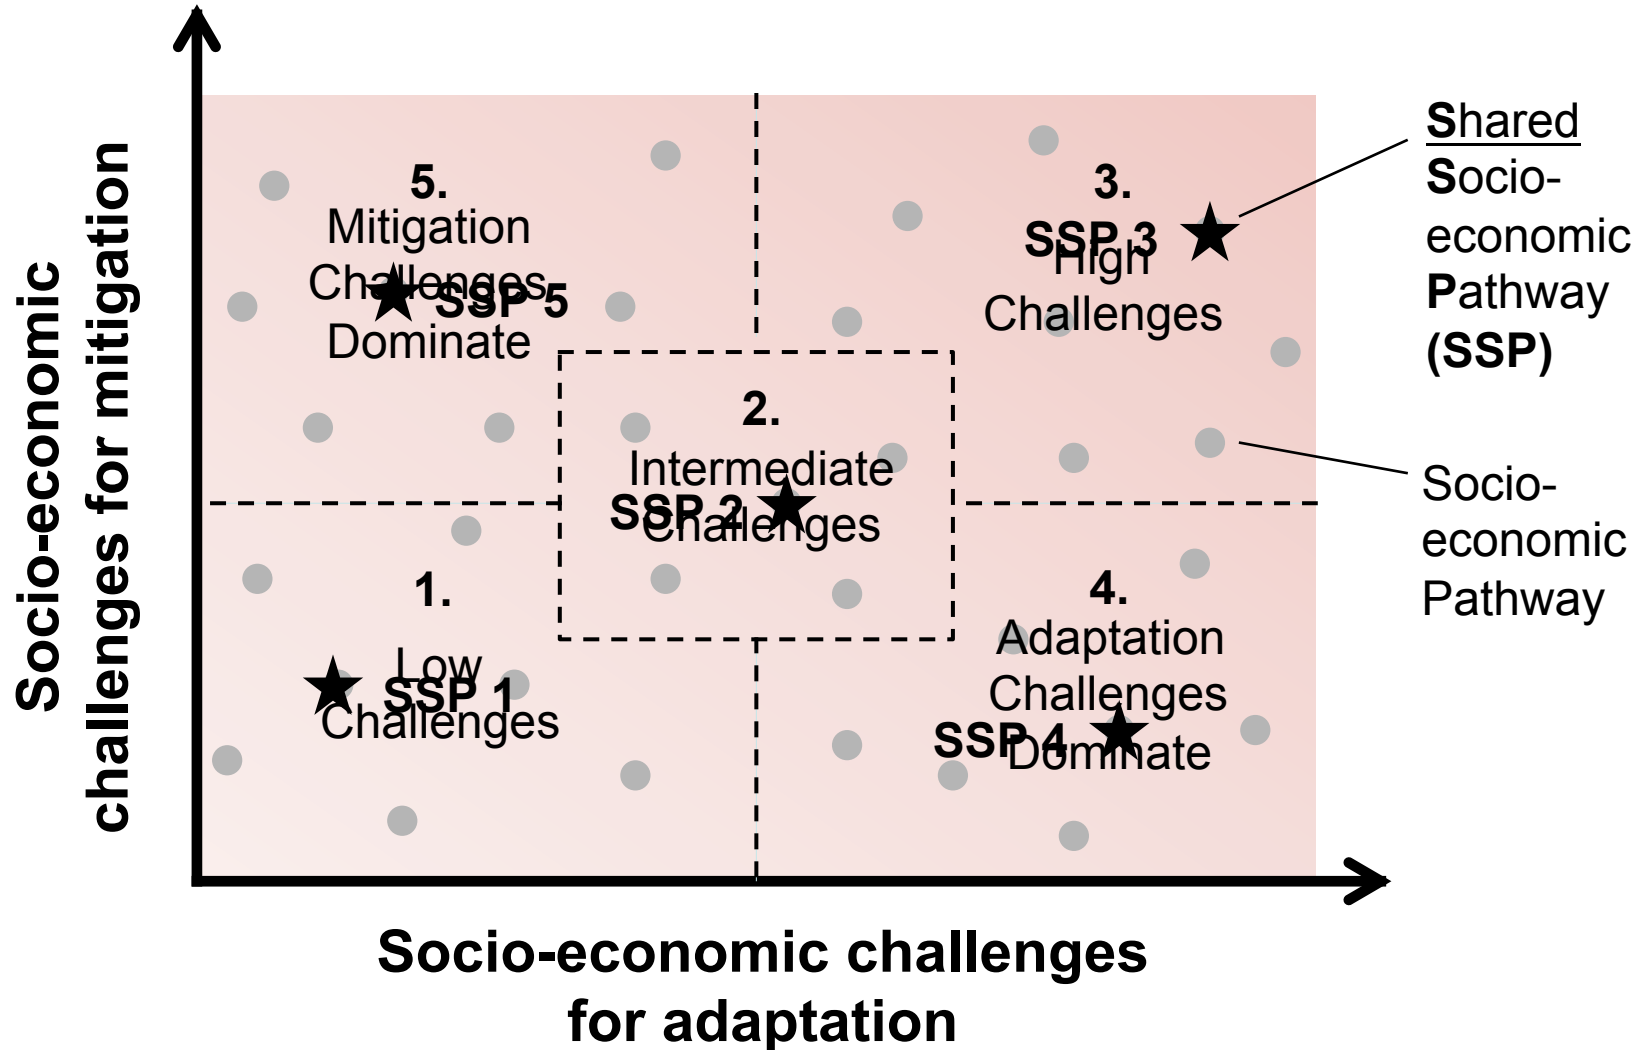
Socio-economic challenges for mitigation

5. Mitigation Challenges Dominate
SSP 5

3. High Challenges
SSP 3

2. Intermediate Challenges
SSP 2

1. Low Challenges
SSP 1

4. Adaptation Challenges Dominate
SSP 4

Shared Socio-economic Pathway (SSP)

Socio-economic Pathway

Socio-economic challenges for adaptation